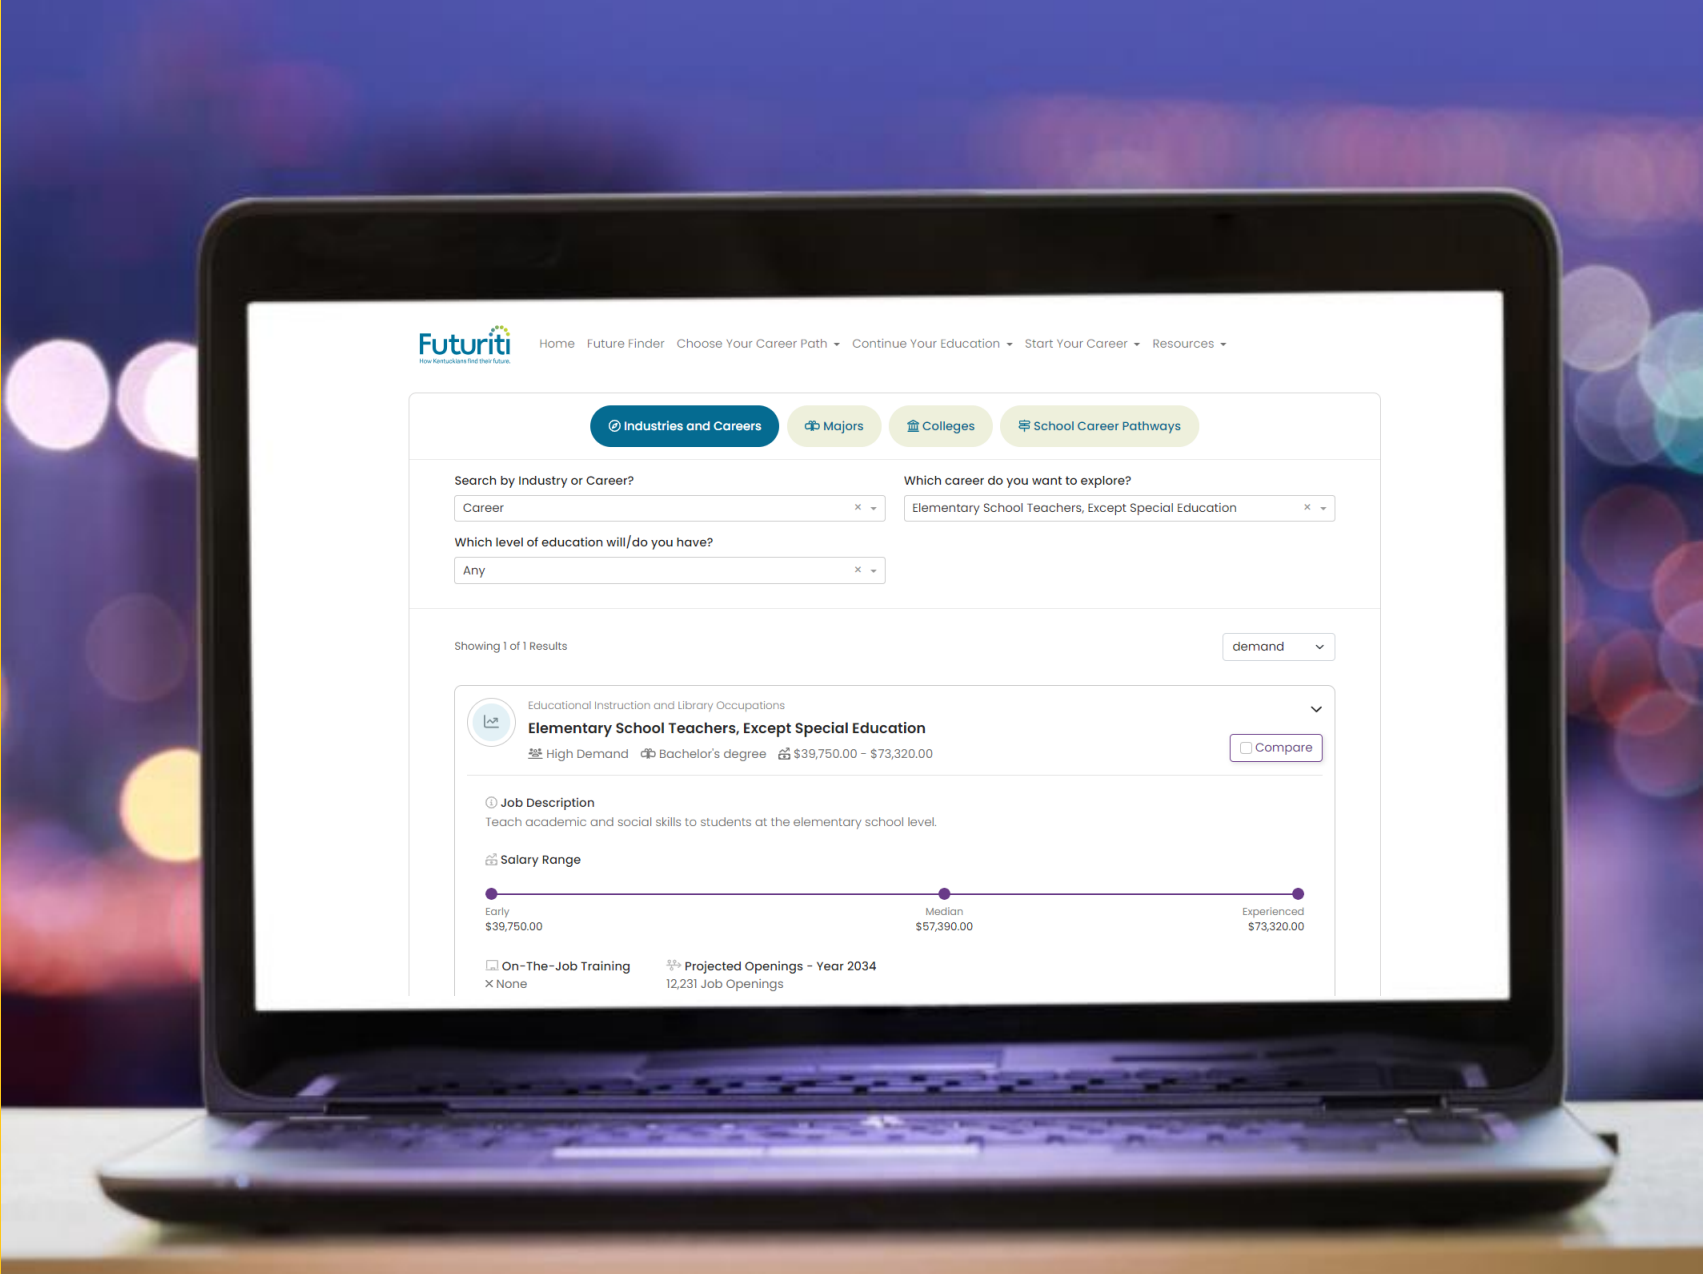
Futuriti
How Kentuckians find their future.

Home Future Finder Choose Your Career Path Continue Your Education Start Your Career Resources

Industries and Careers Majors Colleges School Career Pathways

Search by Industry or Career?
Career ×

Which career do you want to explore?
Elementary School Teachers, Except Special Education ×

Which level of education will/do you have?
Any ×

Showing 1 of 1 Results

demand

Educational Instruction and Library Occupations
Elementary School Teachers, Except Special Education
High Demand Bachelor's degree $39,750.00 - $73,320.00

Compare

Job Description
Teach academic and social skills to students at the elementary school level.

Salary Range

Early
$39,750.00

Median
$57,390.00

Experienced
$73,320.00

On-The-Job Training
× None

Projected Openings - Year 2034
12,231 Job Openings